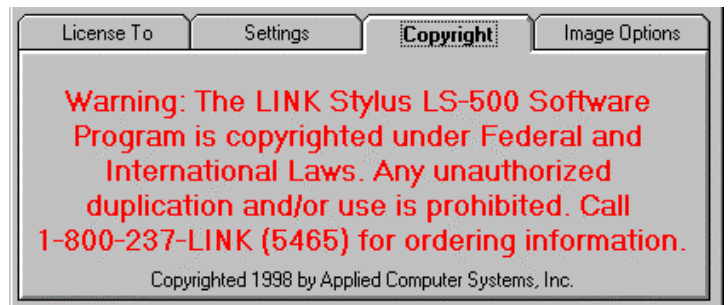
License To | Settings | Copyright | Image Options

Warning: The LINK Stylus LS-500 Software Program is copyrighted under Federal and International Laws. Any unauthorized duplication and/or use is prohibited. Call 1-800-237-LINK (5465) for ordering information.

Copyrighted 1998 by Applied Computer Systems, Inc.